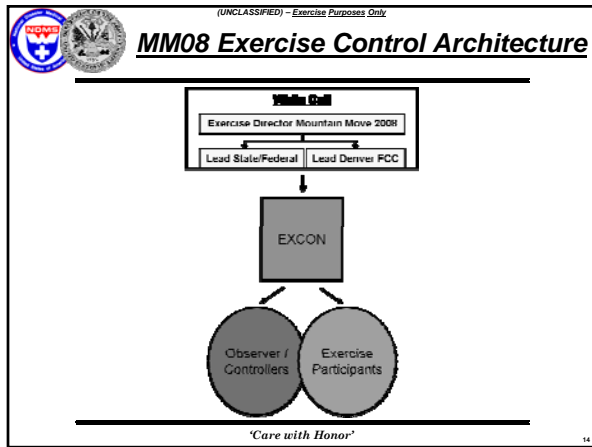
(UNCLASSIFIED) – Exercise Purposes Only

NGMS

MM08 Exercise Control Architecture

White Cell

Exercise Director Mountain Move 2008

Lead State/Federal

Lead Denver FCC

EXCON

Observer / Controllers

Exercise Participants

'Care with Honor'

14